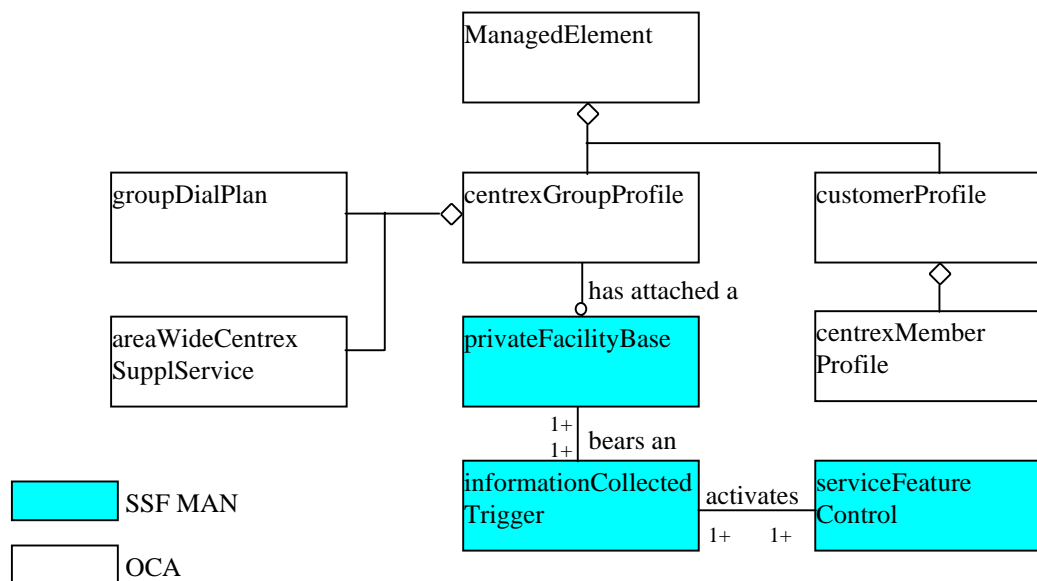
ManagedElement

groupDialPlan

centrexGroupProfile

customerProfile

has attached a

areaWideCentrex SupplService

privateFacilityBase

centrexMember Profile

1+

1+

bears an

informationCollected Trigger

activates

serviceFeature Control

1+

1+

SSF MAN

OCA